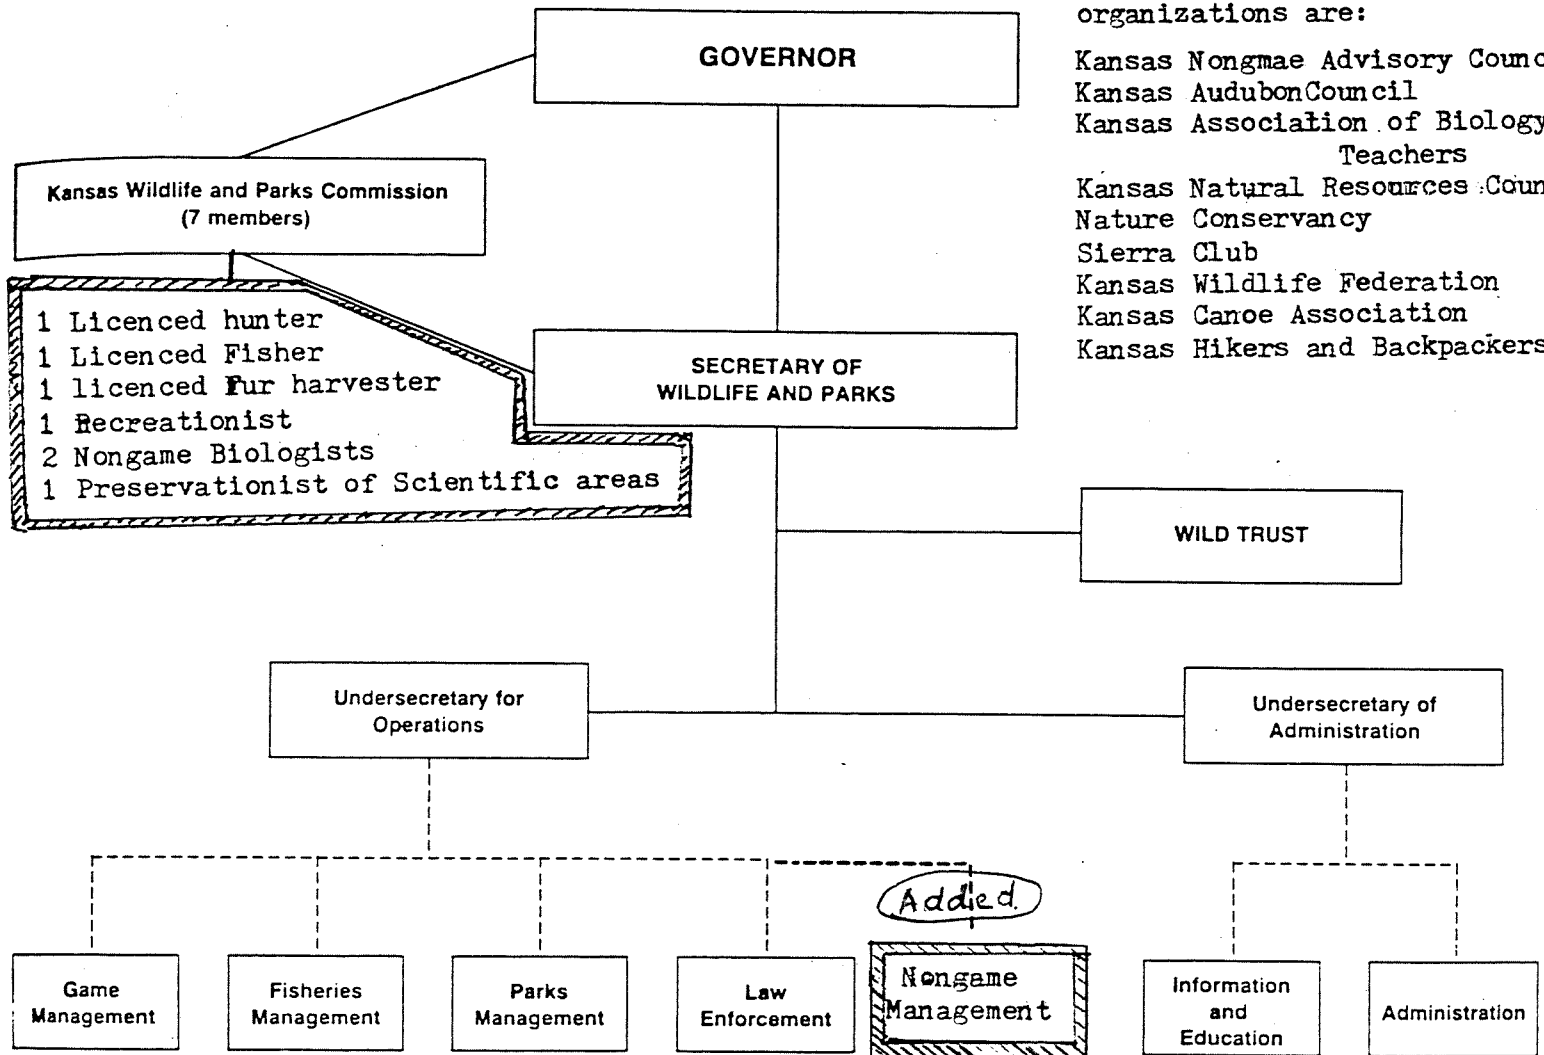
organizations are:

Kansas Nongmae Advisory Counc
Kansas AudubonCouncil
Kansas Association of Biology Teachers
Kansas Natural Resources Coun
Nature Conservancy
Sierra Club
Kansas Wildlife Federation
Kansas Canoe Association
Kansas Hikers and Backpackers

GOVERNOR

Kansas Wildlife and Parks Commission (7 members)

1 Licenced hunter
1 Licenced Fisher
1 licenced Fur harvester
1 Recreationist
2 Nongame Biologists
1 Preservationist of Scientific areas

SECRETARY OF WILDLIFE AND PARKS

WILD TRUST

Undersecretary for Operations

Undersecretary of Administration

Added

Game Management

Fisheries Management

Parks Management

Law Enforcement

Nongame Management

Information and Education

Administration